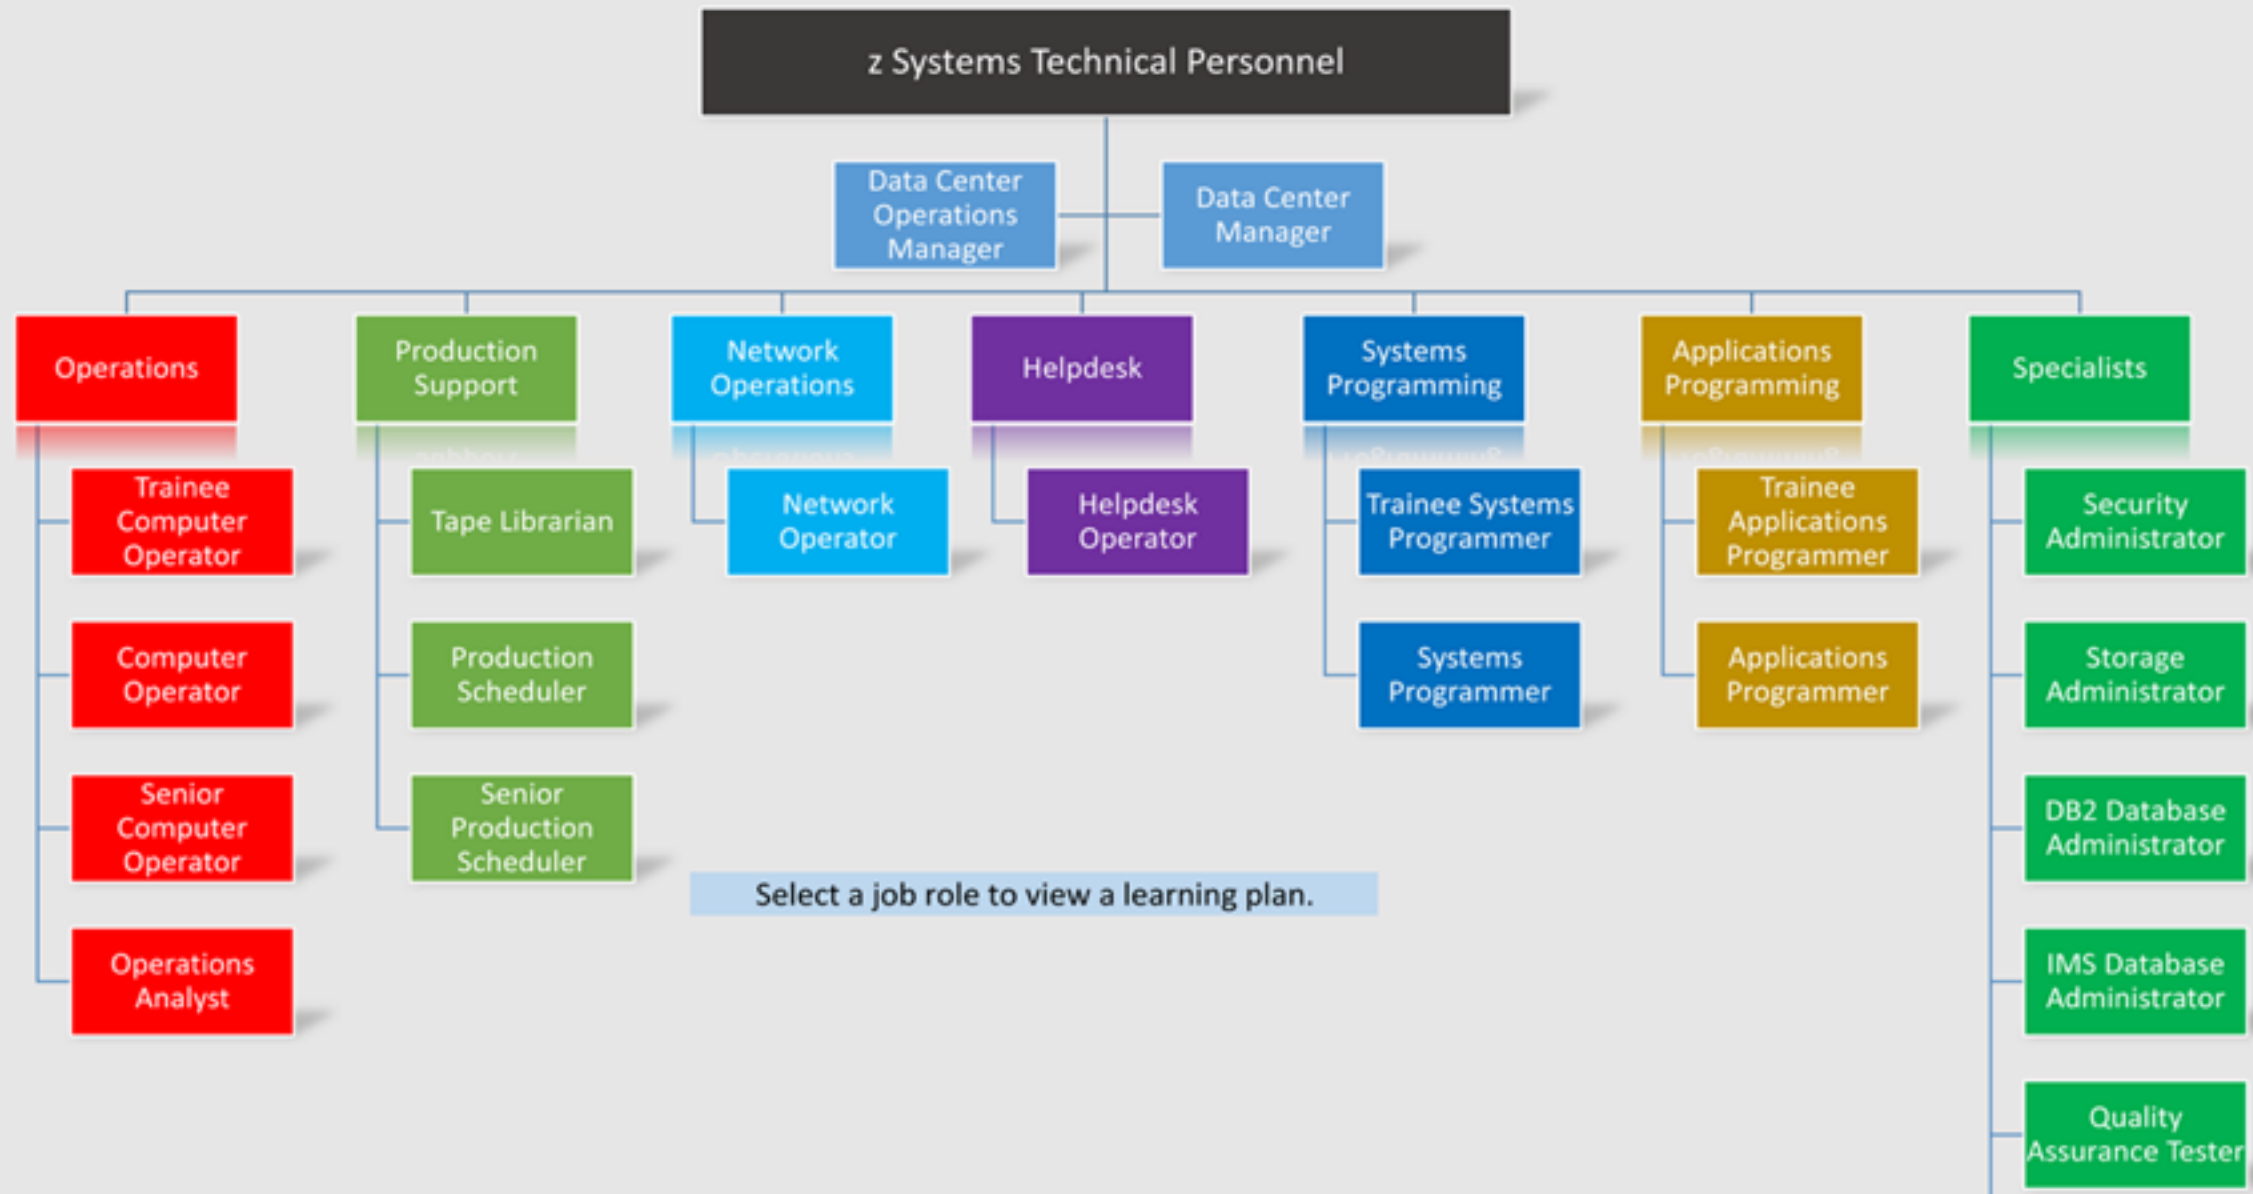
z Systems Technical Personnel

Data Center Operations Manager

Data Center Manager

Operations

Trainee Computer Operator

Computer Operator

Senior Computer Operator

Operations Analyst

Production Support

Tape Librarian

Production Scheduler

Senior Production Scheduler

Network Operations

Network Operator

Helpdesk

Helpdesk Operator

Systems Programming

Trainee Systems Programmer

Systems Programmer

Applications Programming

Trainee Applications Programmer

Applications Programmer

Specialists

Security Administrator

Storage Administrator

DB2 Database Administrator

IMS Database Administrator

Quality Assurance Tester

Select a job role to view a learning plan.